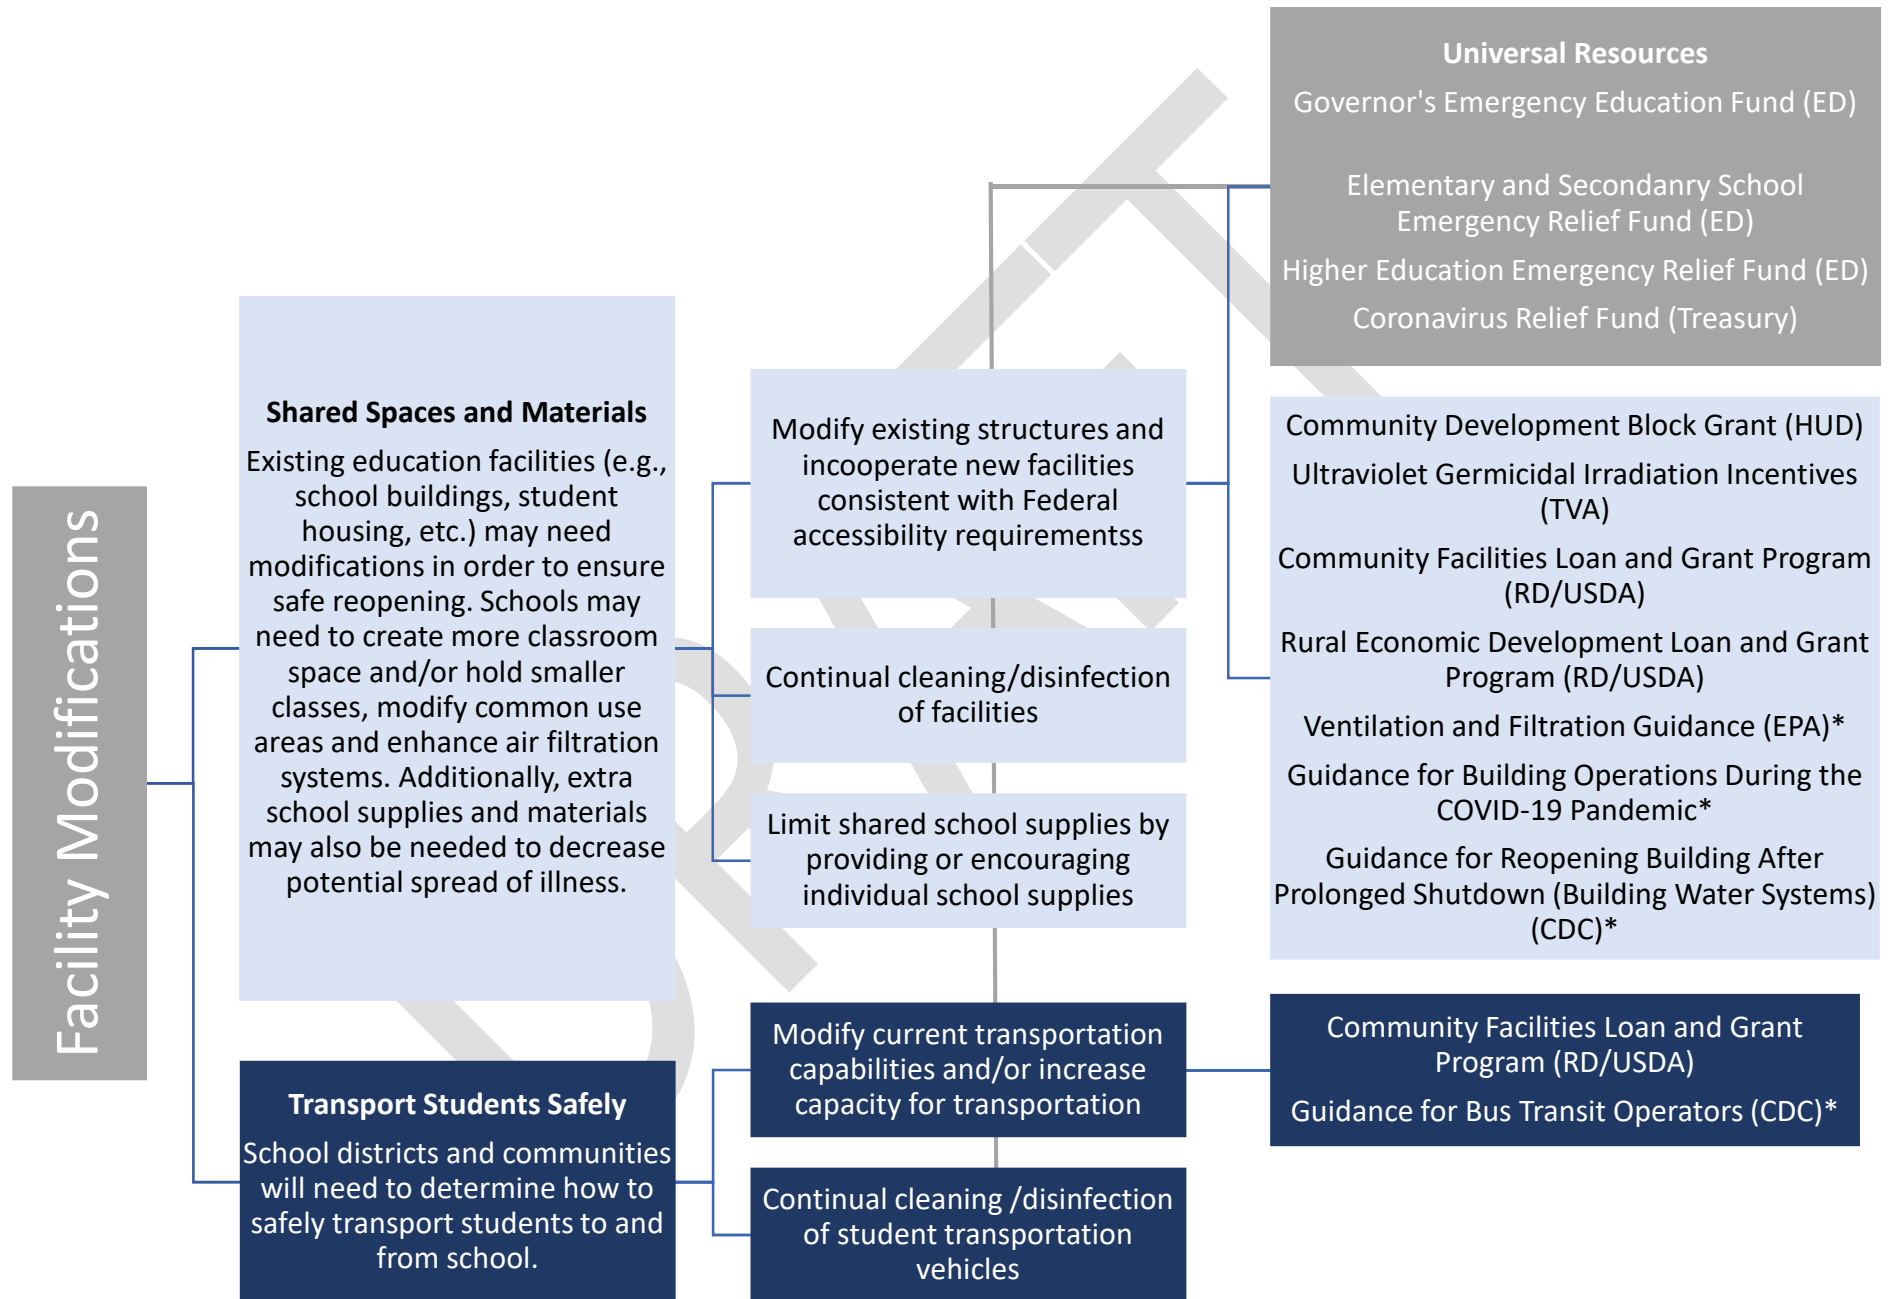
Facility Modifications

Shared Spaces and Materials

Existing education facilities (e.g., school buildings, student housing, etc.) may need modifications in order to ensure safe reopening. Schools may need to create more classroom space and/or hold smaller classes, modify common use areas and enhance air filtration systems. Additionally, extra school supplies and materials may also be needed to decrease potential spread of illness.

Modify existing structures and incooperate new facilities consistent with Federal accessibility requirementss

Continual cleaning/disinfection of facilities

Limit shared school supplies by providing or encouraging individual school supplies

Universal Resources

Governor's Emergency Education Fund (ED)

Elementary and Secondanry School Emergency Relief Fund (ED)

Higher Education Emergency Relief Fund (ED)

Coronavirus Relief Fund (Treasury)

Community Development Block Grant (HUD)

Ultraviolet Germicidal Irradiation Incentives (TVA)

Community Facilities Loan and Grant Program (RD/USDA)

Rural Economic Development Loan and Grant Program (RD/USDA)

Ventilation and Filtration Guidance (EPA)*

Guidance for Building Operations During the COVID-19 Pandemic*

Guidance for Reopening Building After Prolonged Shutdown (Building Water Systems) (CDC)*

Transport Students Safely

School districts and communities will need to determine how to safely transport students to and from school.

Modify current transportation capabilities and/or increase capacity for transportation

Continual cleaning /disinfection of student transportation vehicles

Community Facilities Loan and Grant Program (RD/USDA)

Guidance for Bus Transit Operators (CDC)*